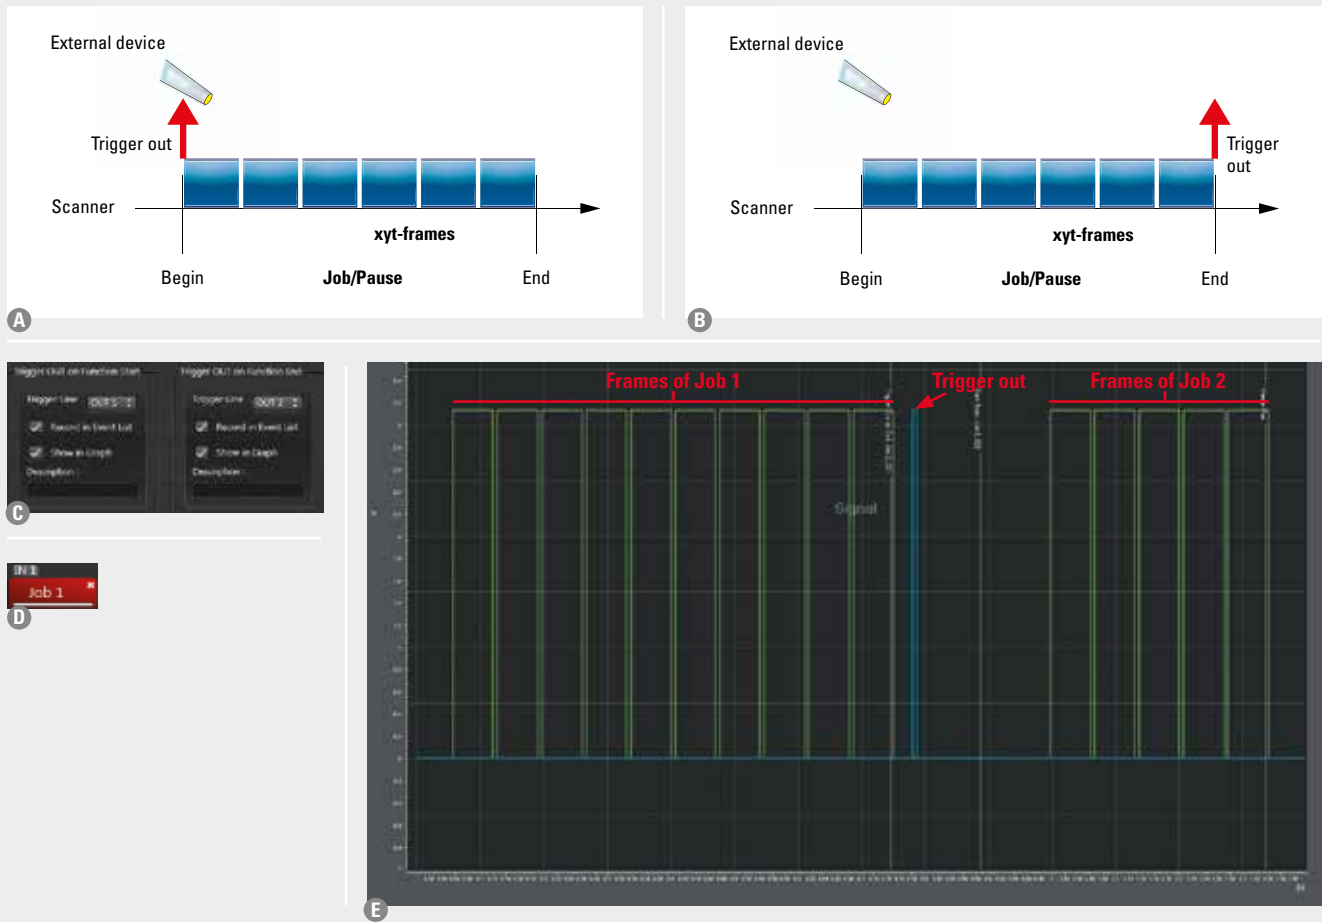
External device

Trigger out

Scanner

xyt-frames

Begin

Job/Pause

End

A

External device

Trigger out

Scanner

xyt-frames

Begin

Job/Pause

End

B

Trigger OUT on Function Start

Trigger Line OUT 1

Record in Event List

Show in Graph

Description

Trigger OUT on Function End

Trigger Line OUT 2

Record in Event List

Show in Graph

Description

C

IN 1

Job 1

D

Frames of Job 1

Trigger out

Frames of Job 2

Signal

E